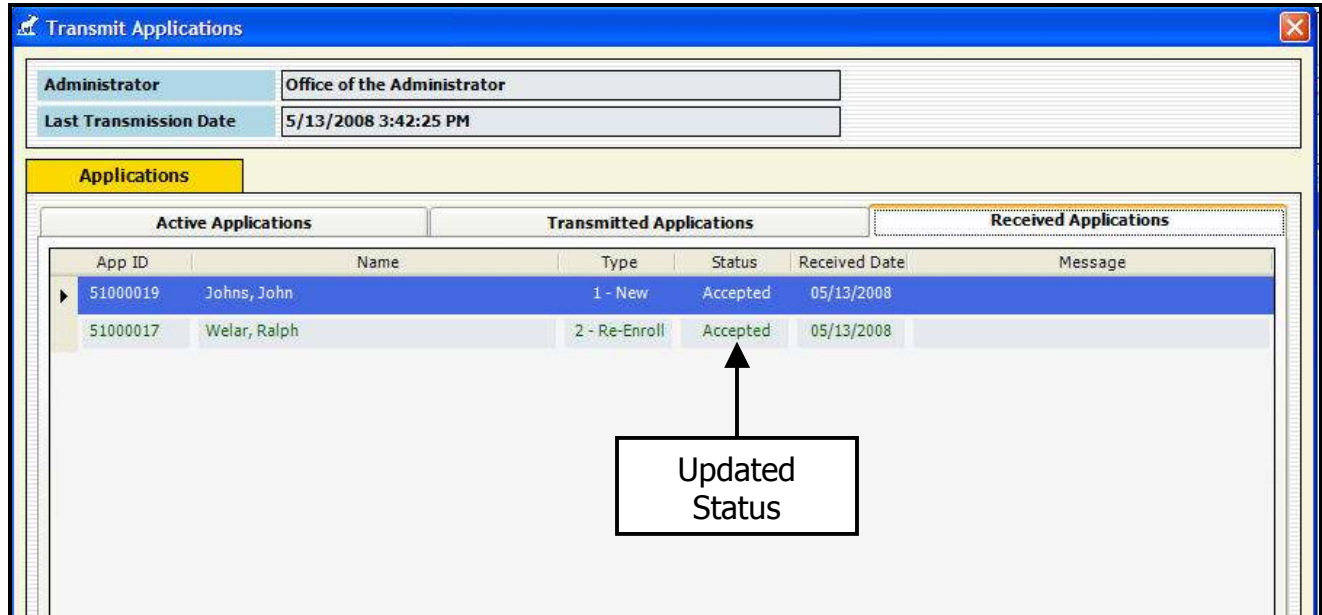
Transmit Applications

Administrator | Office of the Administrator
Last Transmission Date | 5/13/2008 3:42:25 PM

Applications

Active Applications
Transmitted Applications
Received Applications

| App ID | Name | Type | Status | Received Date | Message |
|---|---|---|---|---|---|
| 51000019 | Johns, John | 1 - New | Accepted | 05/13/2008 | |
| 51000017 | Welar, Ralph | 2 - Re-Enroll | Accepted | 05/13/2008 | |

Updated Status